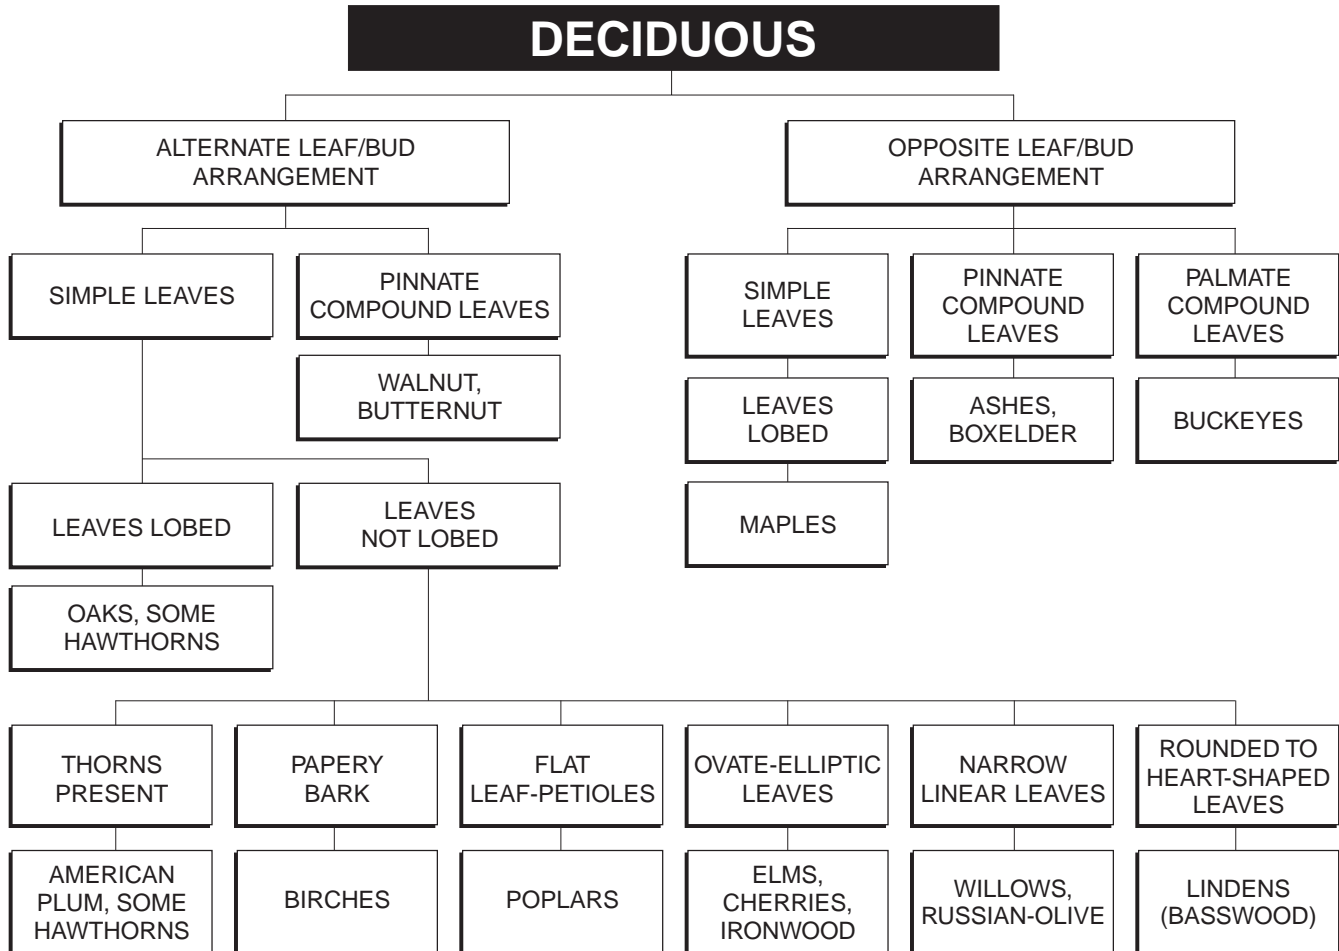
DECIDUOUS

ALTERNATE LEAF/BUD ARRANGEMENT

OPPOSITE LEAF/BUD ARRANGEMENT

SIMPLE LEAVES

PINNATE COMPOUND LEAVES

WALNUT, BUTTERNUT

SIMPLE LEAVES

PINNATE COMPOUND LEAVES

PALMATE COMPOUND LEAVES

LEAVES LOBED

ASHES, BOXELDER

BUCKEYES

MAPLES

LEAVES LOBED

LEAVES NOT LOBED

OAKS, SOME HAWTHORNS

THORNS PRESENT

PAPERY BARK

FLAT LEAF-PETIOLES

OVATE-ELLIPTIC LEAVES

NARROW LINEAR LEAVES

ROUNDED TO HEART-SHAPED LEAVES

AMERICAN PLUM, SOME HAWTHORNS

BIRCHES

POPLARS

ELMS, CHERRIES, IRONWOOD

WILLOWS, RUSSIAN-OLIVE

LINDENS (BASSWOOD)